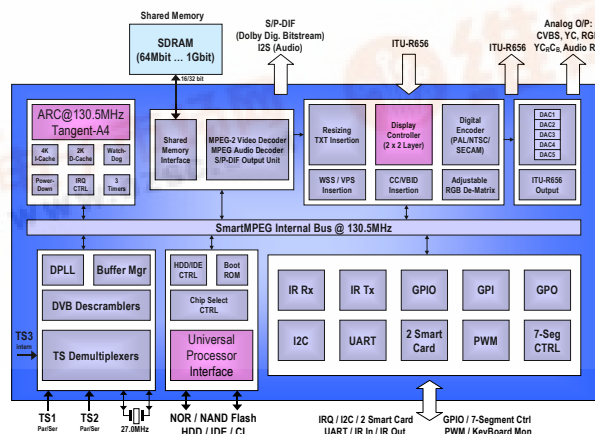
Shared Memory

SDRAM
(64Mbit … 1Gbit)

16/32 bit

S/P-DIF
(Dolby Dig. Bitstream)
I2S (Audio)

ITU-R656

ITU-R656

Analog O/P:
CVBS, YC, RGB
YC$_R$C$_B$, Audio R

ARC@130.5MHz
Tangent-A4

4K
I-Cache

2K
D-Cache

Watch-Dog

Power-Down

IRQ
CTRL

3
Timers

Shared Memory Interface

MPEG-2 Video Decoder
MPEG Audio Decoder
S/P-DIF Output Unit

Resizing
TXT Insertion

Display Controller
(2 x 2 Layer)

Digital Encoder
(PAL/NTSC/SECAM)

WSS / VPS
Insertion

CC/VBID
Insertion

Adjustable
RGB De-Matrix

DAC1
DAC2
DAC3
DAC4
DAC5

ITU-R656
Output

SmartMPEG Internal Bus @ 130.5MHz

DPLL

Buffer Mgr

DVB Descramblers

TS3
Intern

TS Demultiplexers

HDD/IDE
CTRL

Boot
ROM

Chip Select
CTRL

Universal
Processor
Interface

IR Rx

IR Tx

GPIO

GPI

GPO

I2C

UART

2 Smart
Card

PWM

7-Seg
CTRL

TS1
Par/Ser

TS2
Par/Ser

27.0MHz

NOR / NAND Flash
HDD / IDE / CI

IRQ / I2C / 2 Smart Card
UART / IR In / IR Out

GPIO / 7-Segment Ctrl
PWM / KeyBoard Mon